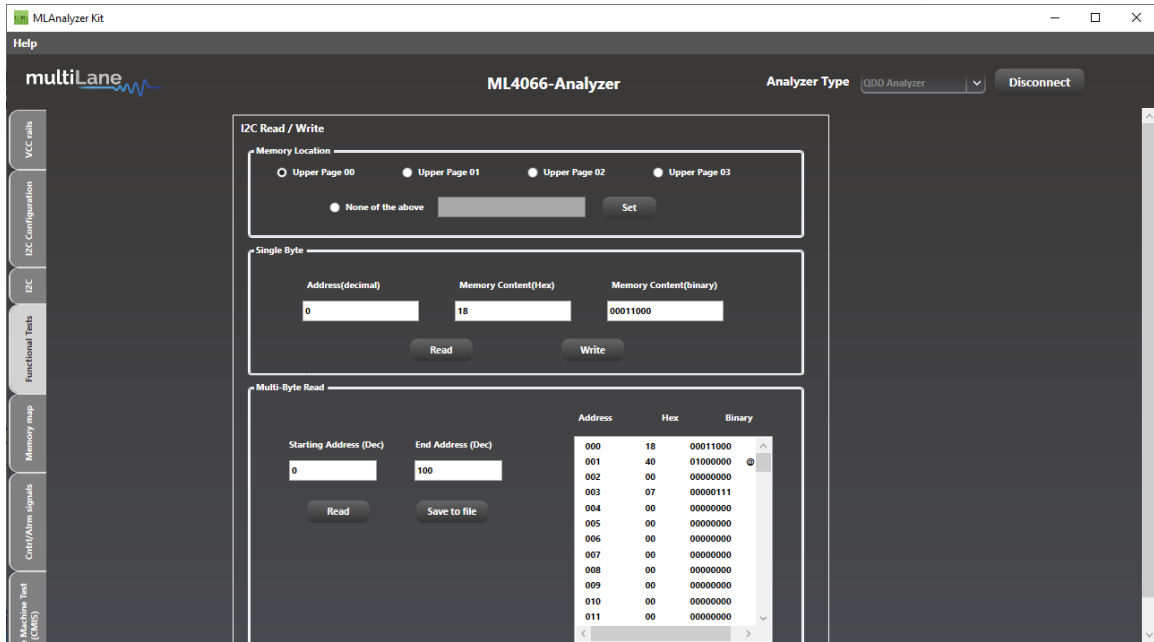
MLAnalyzer Kit

Help

multiLane

ML4066-Analyzer

Analyzer Type QDD Analyzer

Disconnect

VCC rails

I2C Configuration

I2C

Functional Tests

Memory map

Cntrl/Alrm signals

Machine Test (CMIS)

I2C Read / Write

Memory Location

Upper Page 00

Upper Page 01

Upper Page 02

Upper Page 03

None of the above

Set

Single Byte

Address(decimal)

Memory Content(Hex)

Memory Content(binary)

0

18

00011000

Read

Write

Multi-Byte Read

Starting Address (Dec)

End Address (Dec)

0

100

Read

Save to file

| Address | Hex | Binary |
|---|---|---|
| 000 | 18 | 00011000 |
| 001 | 40 | 01000000 @ |
| 002 | 00 | 00000000 |
| 003 | 07 | 00000111 |
| 004 | 00 | 00000000 |
| 005 | 00 | 00000000 |
| 006 | 00 | 00000000 |
| 007 | 00 | 00000000 |
| 008 | 00 | 00000000 |
| 009 | 00 | 00000000 |
| 010 | 00 | 00000000 |
| 011 | 00 | 00000000 |